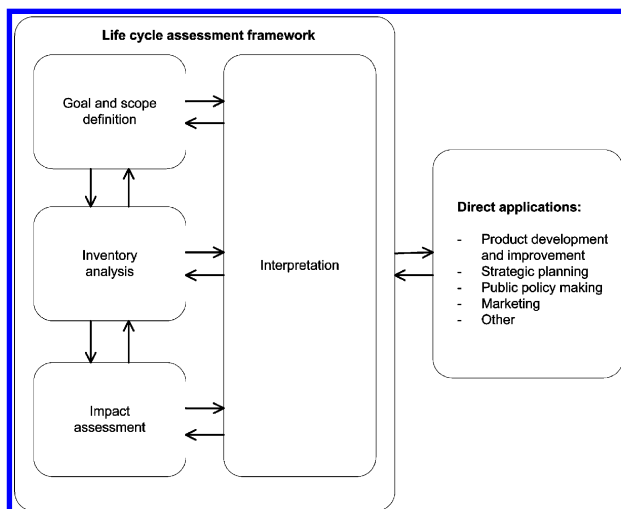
Life cycle assessment framework

Goal and scope definition

Inventory analysis

Impact assessment

Interpretation

Direct applications:

- Product development and improvement
- Strategic planning
- Public policy making
- Marketing
- Other